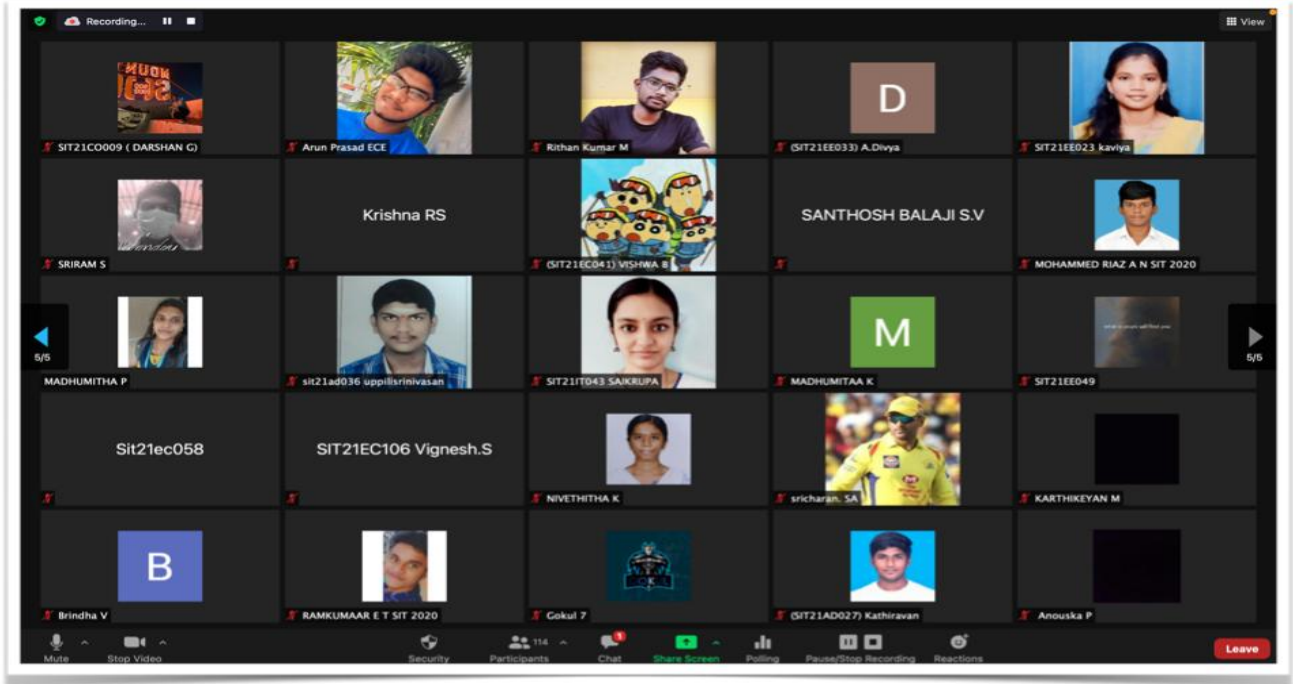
Recording...

View

SIT21CO009 ( DARSHAN G)

Arun Prasad ECE

Rithan Kumar M

D

(SIT21EE033) A.Divya

SIT21EE023 kaviya

SRIRAM S

Krishna RS

(SIT21EC041) VISHWA B

SANTHOSH BALAJI S.V

MOHAMMED RIAZ A N SIT 2020

5/5

MADHUMITHA P

sit21ad036 uppilisrinivasan

SIT21IT043 SAIKRUPA

M

MADHUMITAA K

SIT21EE049

5/5

Sit21ec058

SIT21EC106 Vignesh.S

NIVETHITHA K

sricharan. SA

KARTHIKEYAN M

B

Brindha V

RAMKUMAAR E T SIT 2020

Gokul 7

(SIT21AD027) Kathiravan

Anouska P

Mute

Stop Video

Security

114

Participants

1

Chat

Share Screen

Polling

Pause/Stop Recording

Reactions

Leave